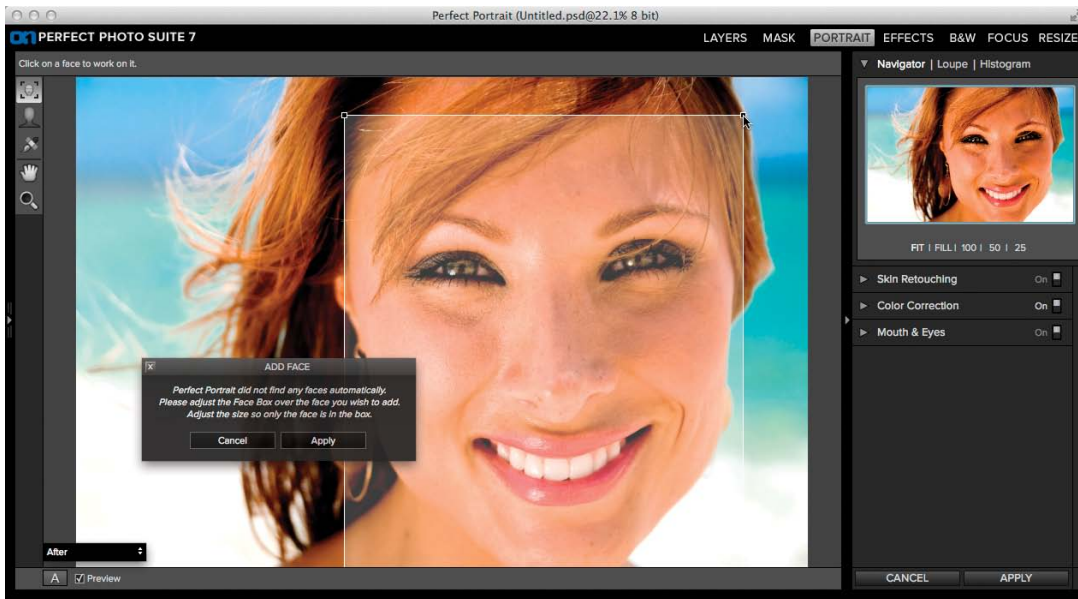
Perfect Portrait (Untitled.psd@22.1% 8 bit)

on PERFECT PHOTO SUITE 7

LAYERS MASK PORTRAIT EFFECTS B&W FOCUS RESIZE

Click on a face to work on it.

Navigator | Loupe | Histogram

FIT | FILL | 100 | 50 | 25

Skin Retouching On

Color Correction On

Mouth & Eyes On

ADD FACE

Perfect Portrait did not find any faces automatically. Please adjust the Face Box over the face you wish to add. Adjust the size so only the face is in the box.

Cancel Apply

After

A Preview

CANCEL APPLY